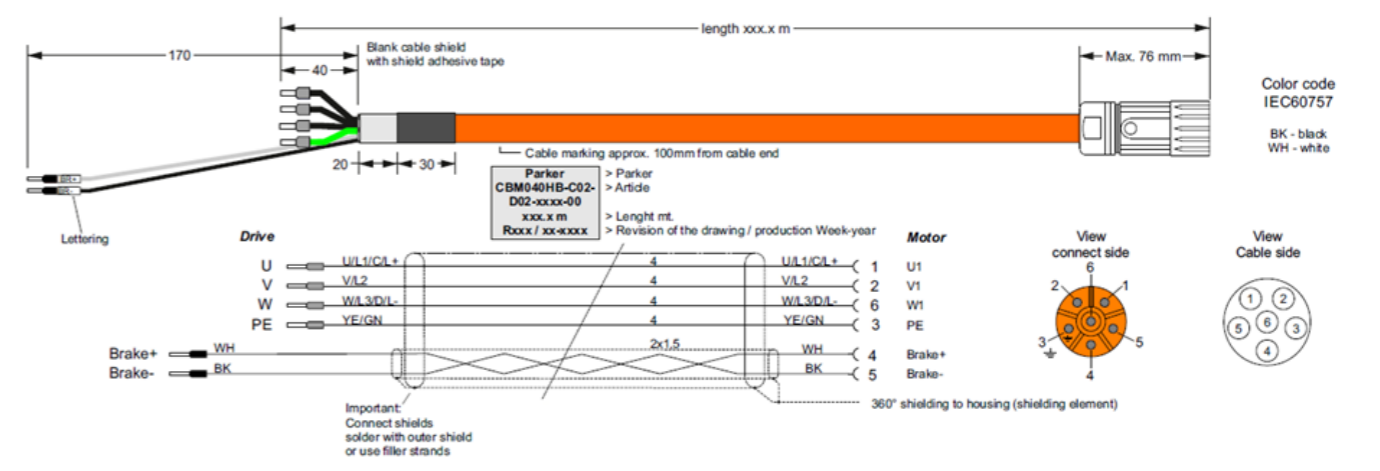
length xxx.x m

170

40

Blank cable shield with shield adhesive tape

Max. 76 mm

Color code IEC60757

BK - black
WH - white

20

30

Cable marking approx. 100mm from cable end

Lettering

| Parker | > Parker |
|---|---|
| CBM040HB-C02-D02-xxxx-00 | > Article |
| xxx.x m | > Lenght mt. |
| Rxxx / xx-xxxx | > Revision of the drawing / production Week-year |

Drive

Motor

U U/L1/C/L+ 4 U/L1/C/L+ 1 U1
V V/L2 4 V/L2 2 V1
W W/L3/D/L- 4 W/L3/D/L- 6 W1
PE YE/GN 4 YE/GN 3 PE

2x1,5

Brake+ WH WH 4 Brake+
Brake- BK BK 5 Brake-

View connect side

6
2 1
3 5
4

View Cable side

1 2
5 6 3
4

Important:
Connect shields
solder with outer shield
or use filler strands

360° shielding to housing (shielding element)